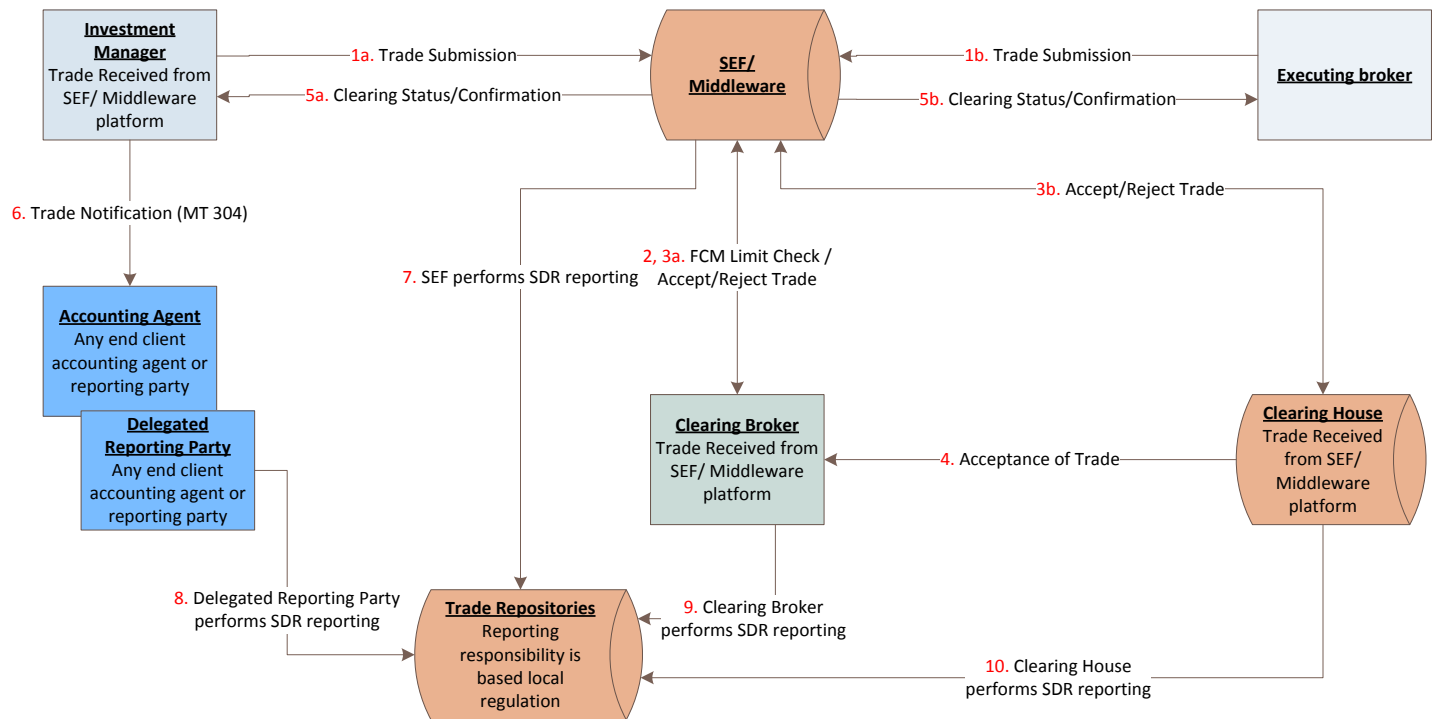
Investment Manager
Trade Received from SEF/ Middleware platform

1a. Trade Submission

5a. Clearing Status/Confirmation

SEF/ Middleware

1b. Trade Submission

5b. Clearing Status/Confirmation

Executing broker

6. Trade Notification (MT 304)

3b. Accept/Reject Trade

7. SEF performs SDR reporting

2, 3a. FCM Limit Check / Accept/Reject Trade

Accounting Agent
Any end client accounting agent or reporting party

Delegated Reporting Party
Any end client accounting agent or reporting party

Clearing Broker
Trade Received from SEF/ Middleware platform

4. Acceptance of Trade

Clearing House
Trade Received from SEF/ Middleware platform

8. Delegated Reporting Party performs SDR reporting

Trade Repositories
Reporting responsibility is based local regulation

9. Clearing Broker performs SDR reporting

10. Clearing House performs SDR reporting